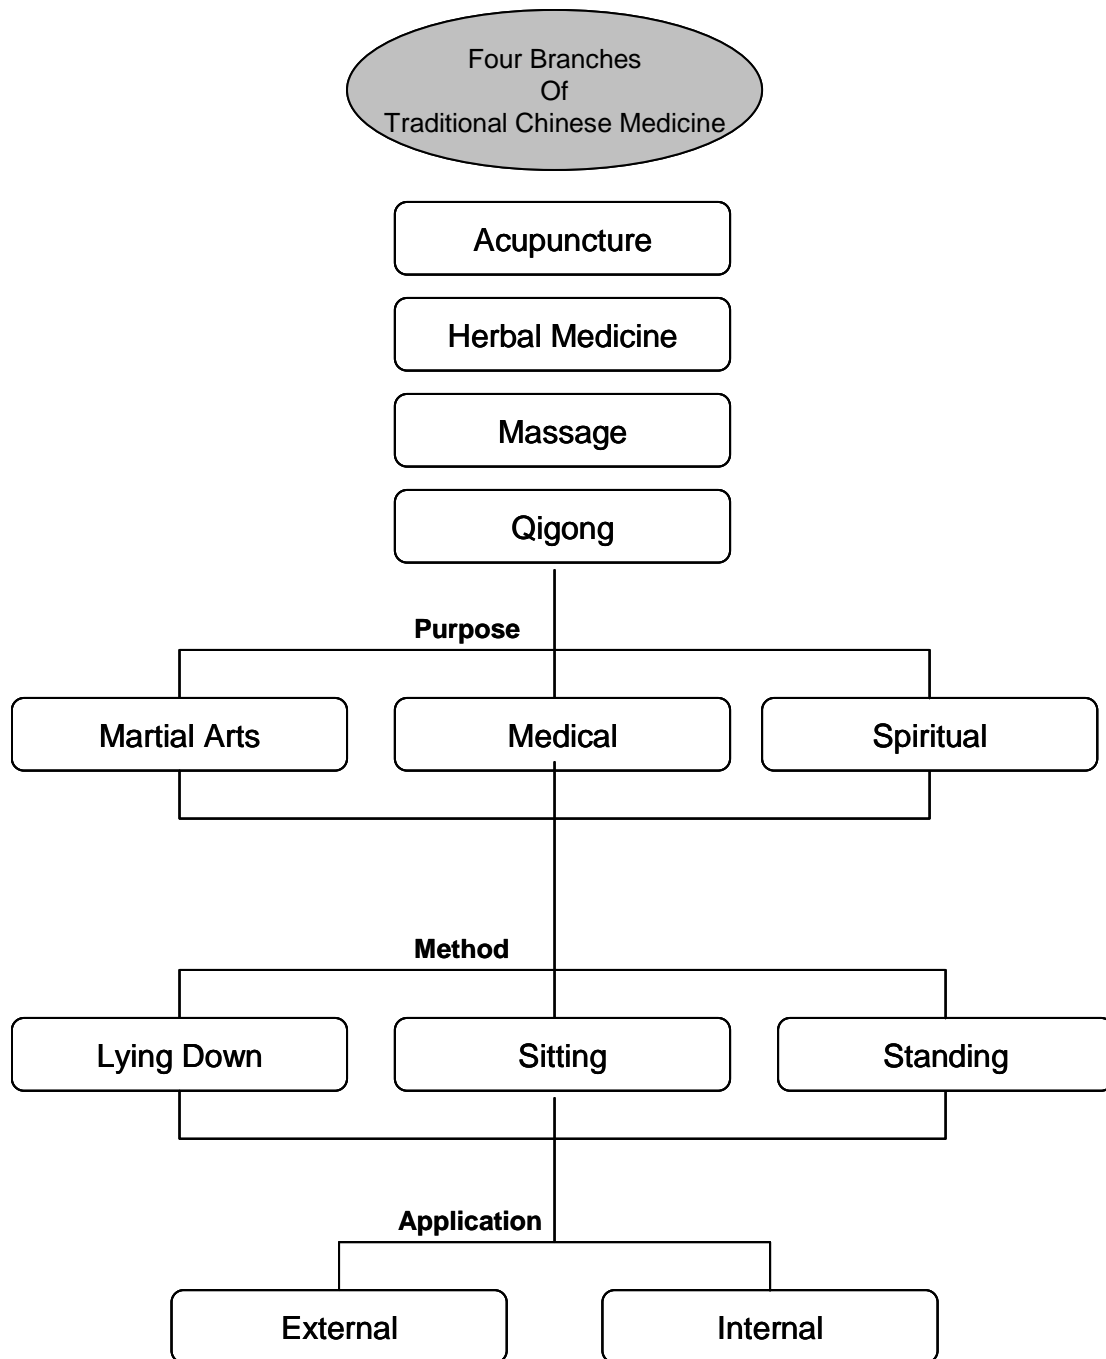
Four Branches
Of
Traditional Chinese Medicine

Acupuncture

Herbal Medicine

Massage

Qigong

Purpose

Martial Arts

Medical

Spiritual

Method

Lying Down

Sitting

Standing

Application

External

Internal